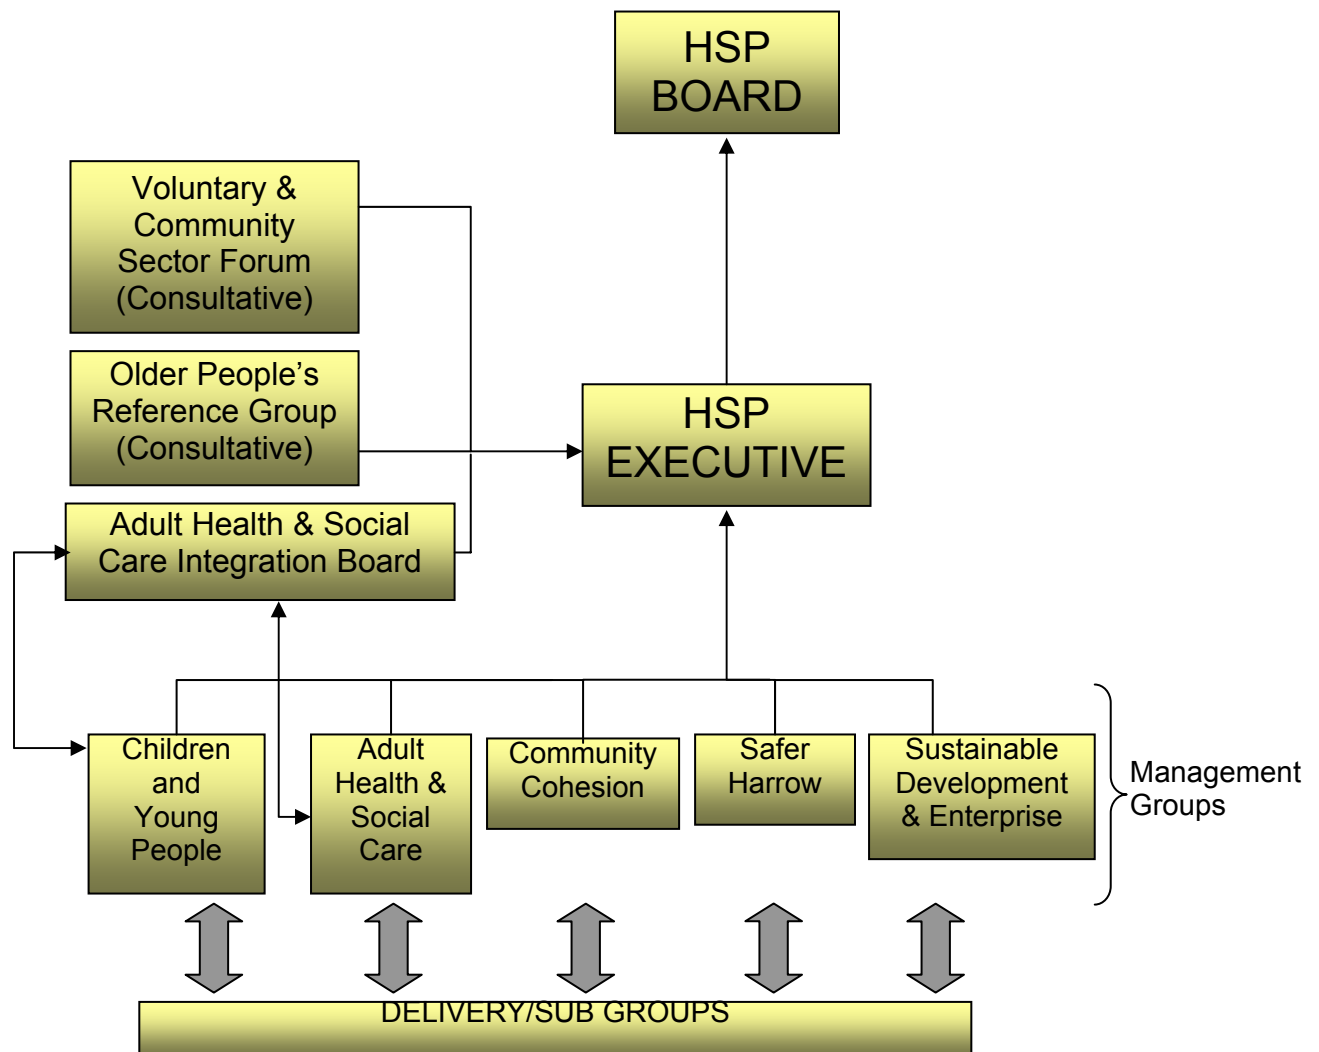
HSP BOARD

Voluntary & Community Sector Forum (Consultative)

Older People's Reference Group (Consultative)

HSP EXECUTIVE

Adult Health & Social Care Integration Board

Children and Young People

Adult Health & Social Care

Community Cohesion

Safer Harrow

Sustainable Development & Enterprise

Management Groups

DELIVERY/SUB GROUPS